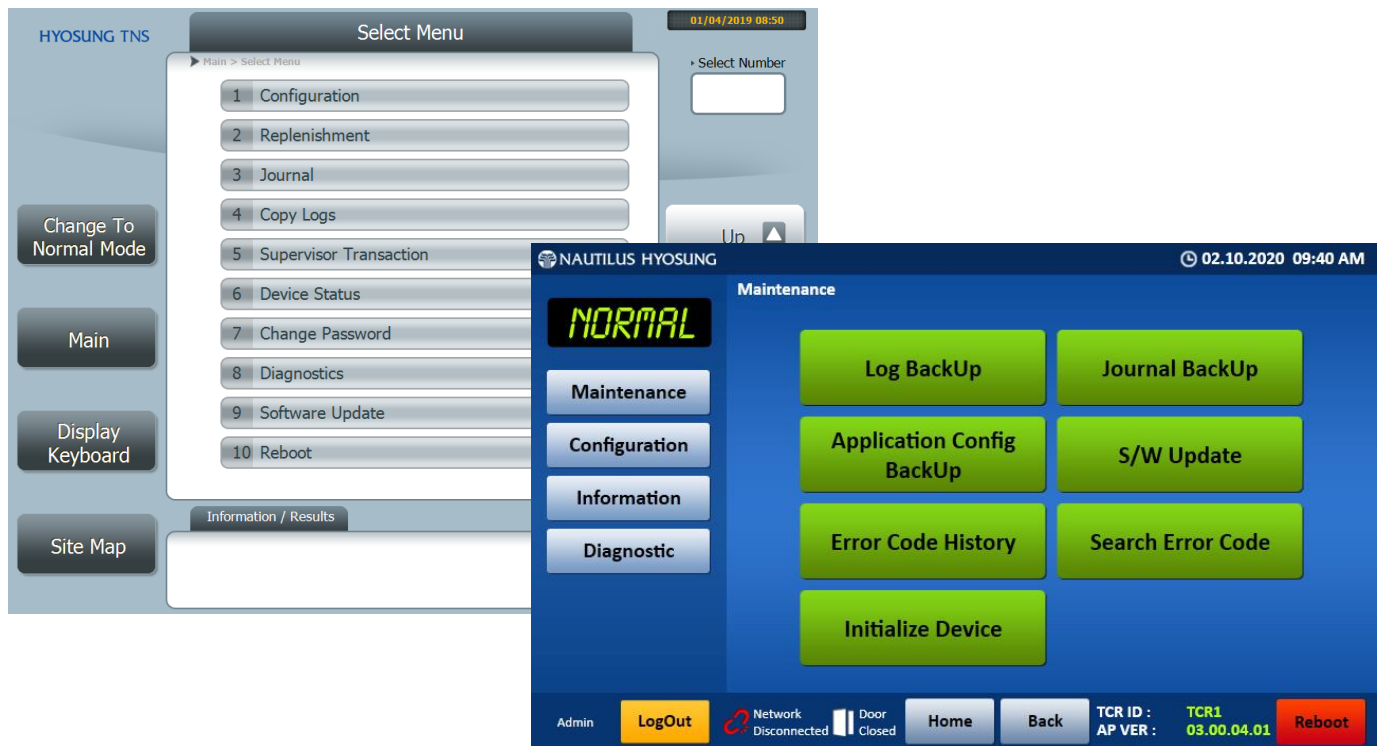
HYOSUNG TNS

Select Menu

01/04/2019 08:50

Main > Select Menu

Select Number

1 Configuration
2 Replenishment
3 Journal
4 Copy Logs
5 Supervisor Transaction
6 Device Status
7 Change Password
8 Diagnostics
9 Software Update
10 Reboot

Change To Normal Mode

Main

Display Keyboard

Site Map

Up

Information / Results

NAUTILUS HYOSUNG

02.10.2020 09:40 AM

Maintenance

NORMAL

Maintenance

Configuration

Information

Diagnostic

Log BackUp

Journal BackUp

Application Config BackUp

S/W Update

Error Code History

Search Error Code

Initialize Device

Admin

LogOut

Network Disconnected

Door Closed

Home

Back

TCR ID :
AP VER :

TCR1
03.00.04.01

Reboot